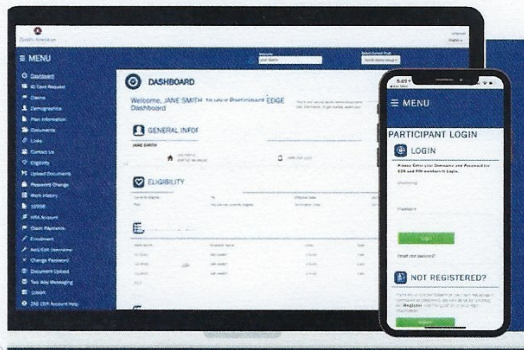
≡ MENU

Dashboard
ID Card Request
Claims
Demographics
Plan Information
Documents
Links
Contact Us
Eligibility
Upload Documents
Password Change
Work History
COBRA
HRA Account
Claim Payments
Enrollment
Enrollment
Change Password
Document Upload
Two-Way Messaging
COBRA

DASHBOARD

Welcome, JANE SMITH Dashboard EDGE

GENERAL INFO

JANE SMITH

ELIGIBILITY

≡ MENU

PARTICIPANT LOGIN

LOGIN

Please Enter your Username and Password for EDGE and PIN members to Login.

Username

Password

Login

Forgot the password?

NOT REGISTERED?

Register